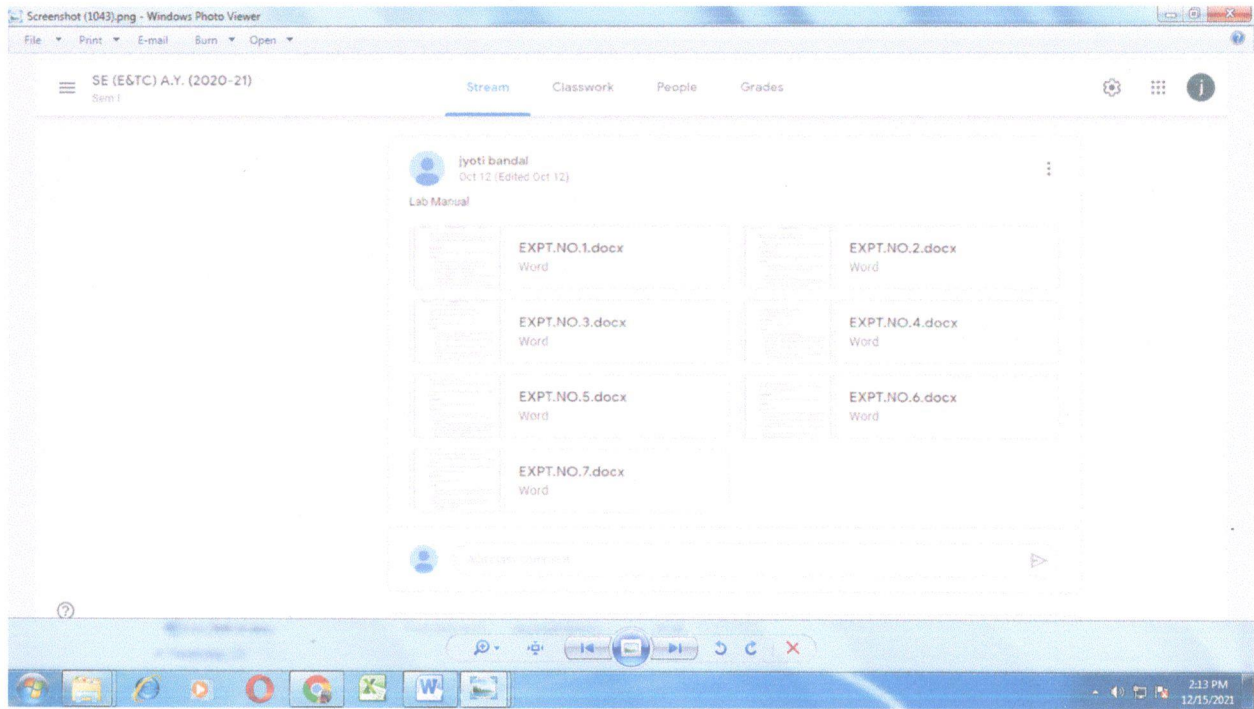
Screenshot (1043).png - Windows Photo Viewer

File Print E-mail Burn Open

SE (E&TC) A.Y. (2020-21)
Sem I

Stream Classwork People Grades

jyoti bandal
Oct 12 (Edited Oct 12)

Lab Manual

EXPT.NO.1.docx
Word

EXPT.NO.2.docx
Word

EXPT.NO.3.docx
Word

EXPT.NO.4.docx
Word

EXPT.NO.5.docx
Word

EXPT.NO.6.docx
Word

EXPT.NO.7.docx
Word

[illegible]

2:13 PM
12/15/2021